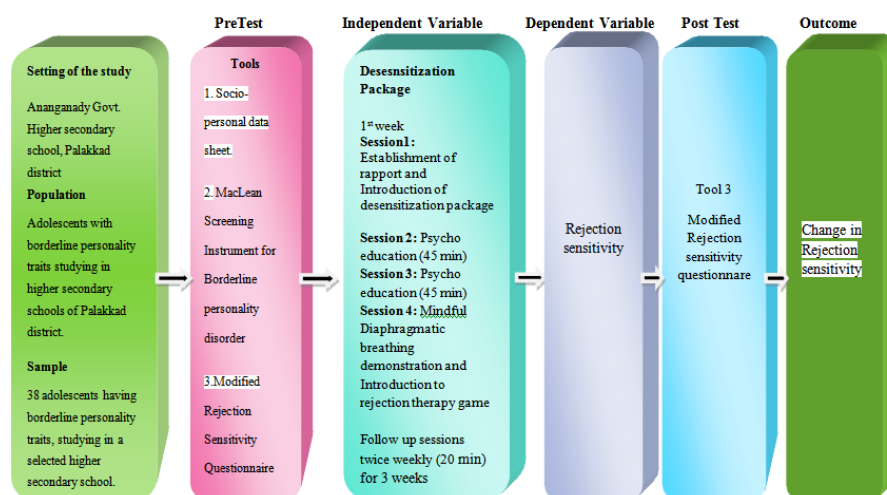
Setting of the study

Ananganady Govt. Higher secondary school, Palakkad district

Population

Adolescents with borderline personality traits studying in higher secondary schools of Palakkad district.

Sample

38 adolescents having borderline personality traits, studying in a selected higher secondary school.

PreTest

Tools

1. Socio-personal data sheet.

2. MacLean Screening Instrument for Borderline personality disorder

3.Modified Rejection Sensitivity Questionnaire

Independent Variable

Desensitization Package

1st week
Session1: Establishment of rapport and Introduction of desensitization package

Session 2: Psycho education (45 min)
Session 3: Psycho education (45 min)
Session 4: Mindful Diaphragmatic breathing demonstration and Introduction to rejection therapy game

Follow up sessions twice weekly (20 min) for 3 weeks

Dependent Variable

Rejection sensitivity

Post Test

Tool 3

Modified Rejection sensitivity questionnare

Outcome

Change in Rejection sensitivity